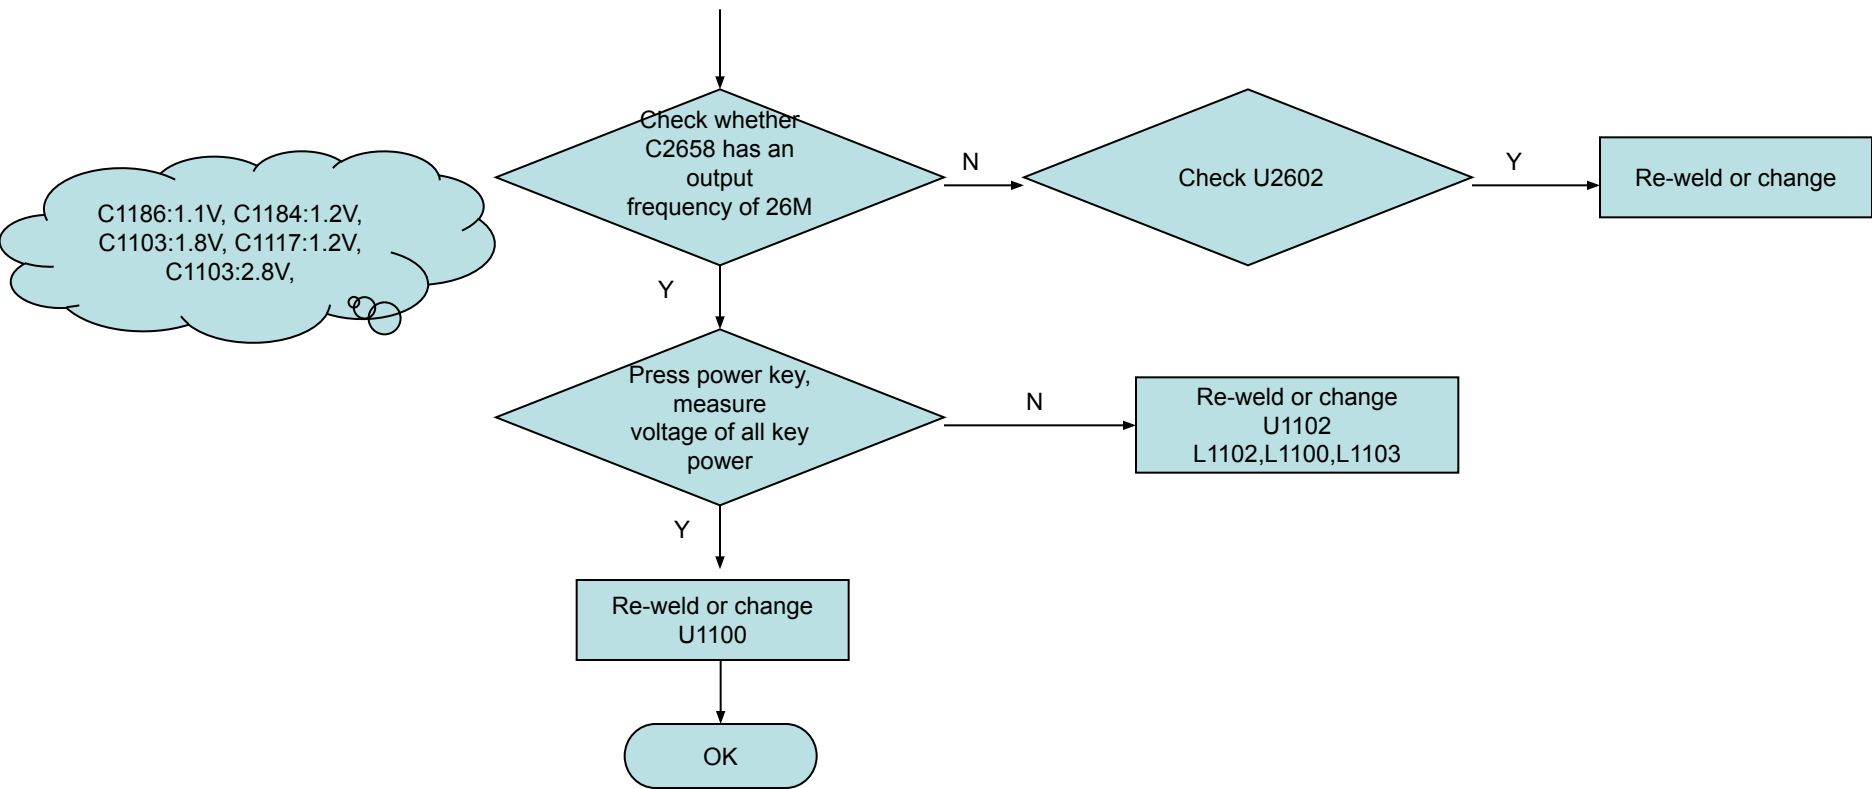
Check whether C2658 has an output frequency of 26M

N

Check U2602

Y

Re-weld or change

C1186:1.1V, C1184:1.2V, C1103:1.8V, C1117:1.2V, C1103:2.8V,

Y

Press power key, measure voltage of all key power

N

Re-weld or change U1102 L1102,L1100,L1103

Y

Re-weld or change U1100

OK